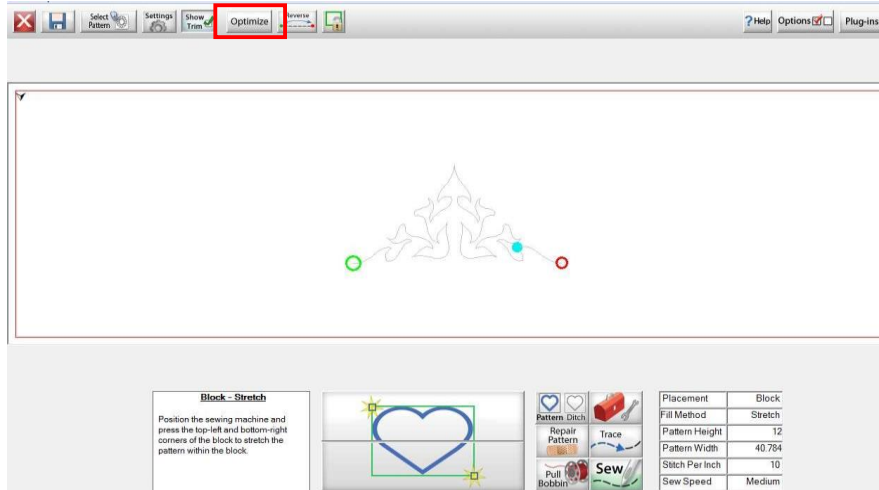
Select Pattern Settings Show Trim Optimize Reverse

?Help Options Plug-ins

Block - Stretch

Position the sewing machine and press the top-left and bottom-right corners of the block to stretch the pattern within the block.

Pattern Ditch

Repair Pattern

Trace

Pull Bobbin

Sew

| Placement | Block |
|---|---|
| Fill Method | Stretch |
| Pattern Height | 12 |
| Pattern Width | 40.784 |
| Stitch Per Inch | 10 |
| Sew Speed | Medium |